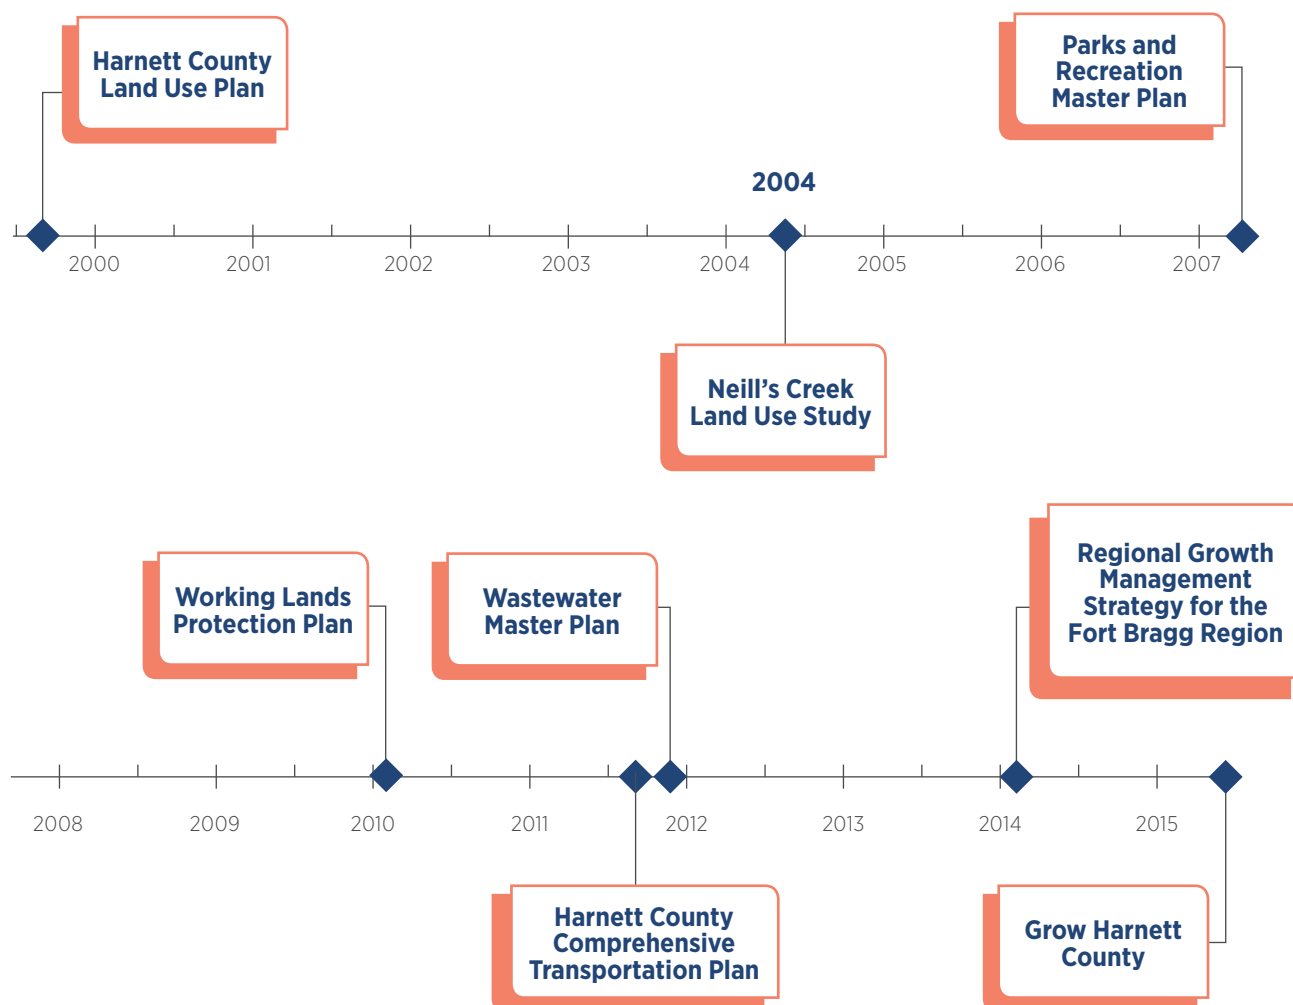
Harnett County Land Use Plan

Parks and Recreation Master Plan

2004

2000 2001 2002 2003 2004 2005 2006 2007

Neill's Creek Land Use Study

Working Lands Protection Plan

Wastewater Master Plan

Regional Growth Management Strategy for the Fort Bragg Region

2008 2009 2010 2011 2012 2013 2014 2015

Harnett County Comprehensive Transportation Plan

Grow Harnett County